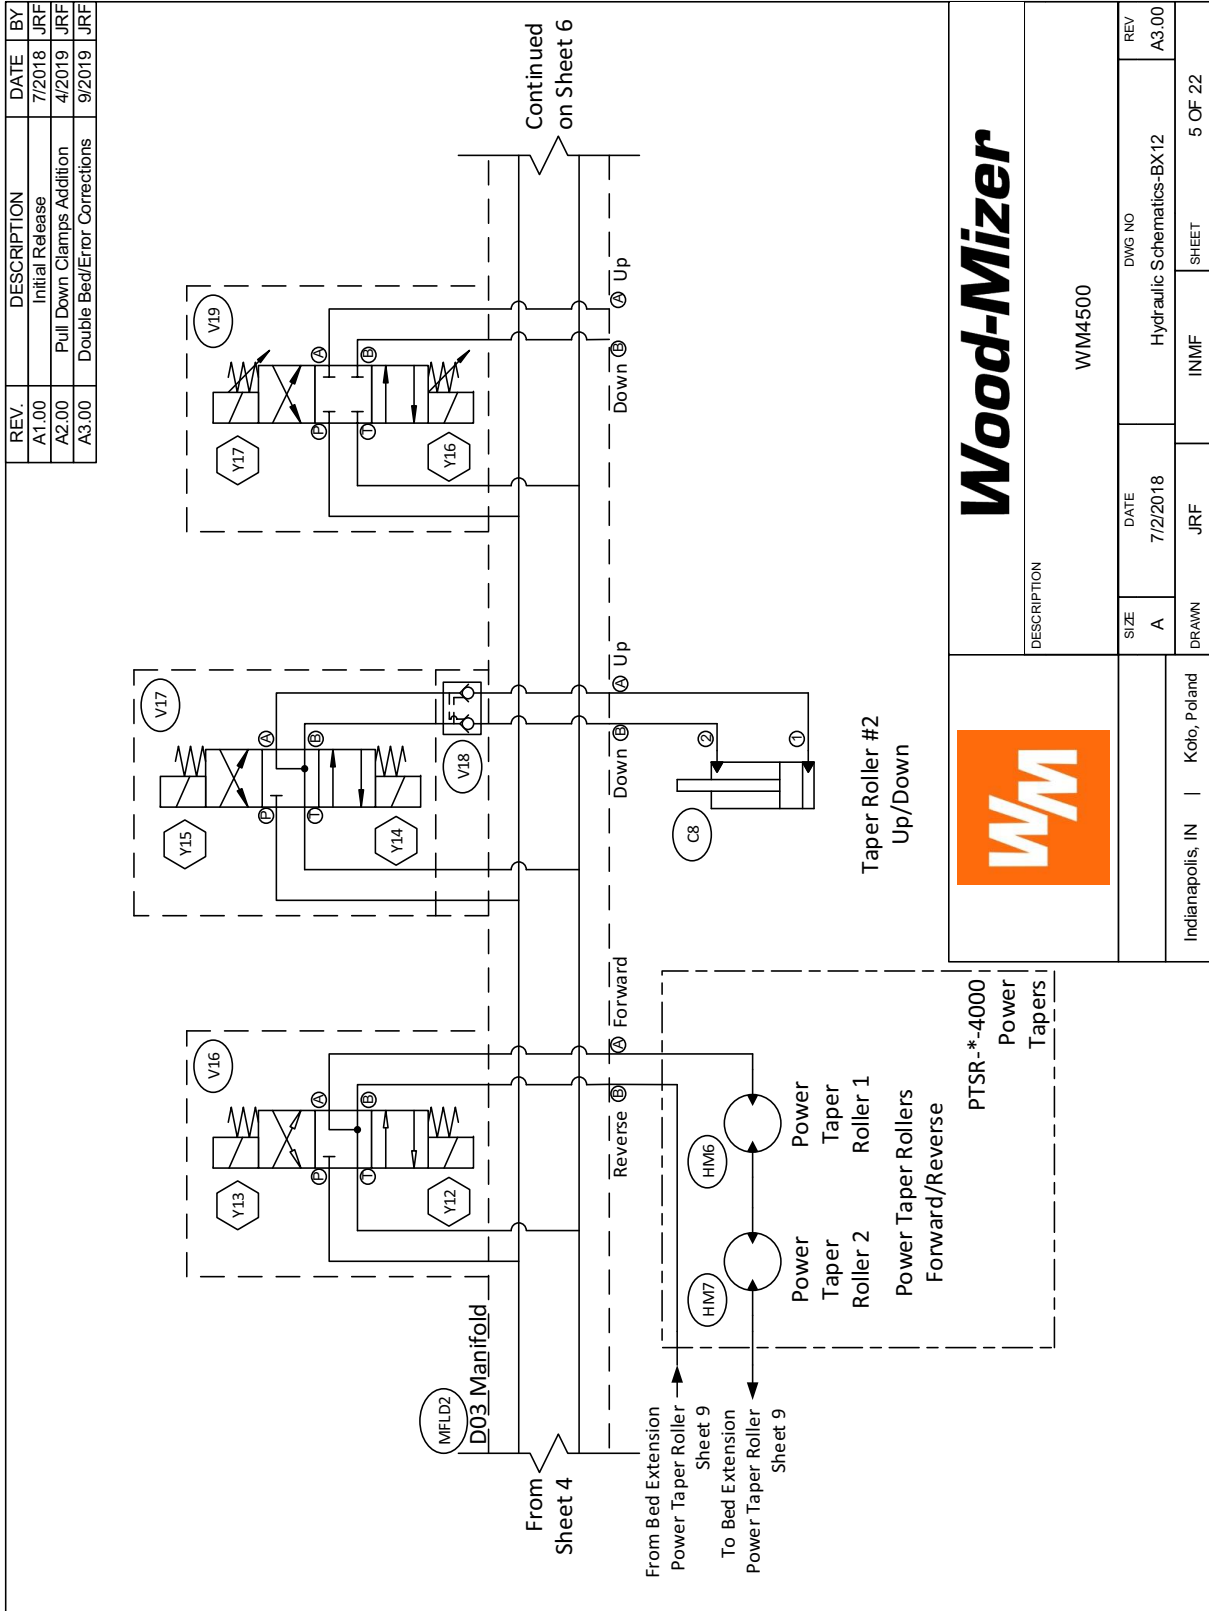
| REV. | DESCRIPTION | DATE | BY |
|---|---|---|---|
| A1.00 | Initial Release | 7/2018 | JRF |
| A2.00 | Pull Down Clamps Addition | 4/2019 | JRF |
| A3.00 | Double Bed/Error Corrections | 9/2019 | JRF |

Continued on Sheet 6

V19
Y17
Y16
A
B
P
T
Ⓐ Up
Ⓑ Down

V17
V18
Y15
Y14
A
B
P
T
Ⓐ Up
Ⓑ Down
2
1
C8
Taper Roller #2 Up/Down

V16
Y13
Y12
A
B
P
T
Ⓐ Forward
Ⓑ Reverse
HM6
HM7
Power Taper Roller 1
Power Taper Roller 2
Power Taper Rollers Forward/Reverse
PTSR-*-4000 Power Tapers

MFLD2
D03 Manifold
From Sheet 4
From Bed Extension Power Taper Roller Sheet 9
To Bed Extension Power Taper Roller Sheet 9

Wood-Mizer
WM
DESCRIPTION
WM4500
SIZE A
DATE 7/2/2018
DWG NO Hydraulic Schematics-BX12
REV A3.00
DRAWN JRF
INMF
SHEET 5 OF 22
Indianapolis, IN | Kolo, Poland